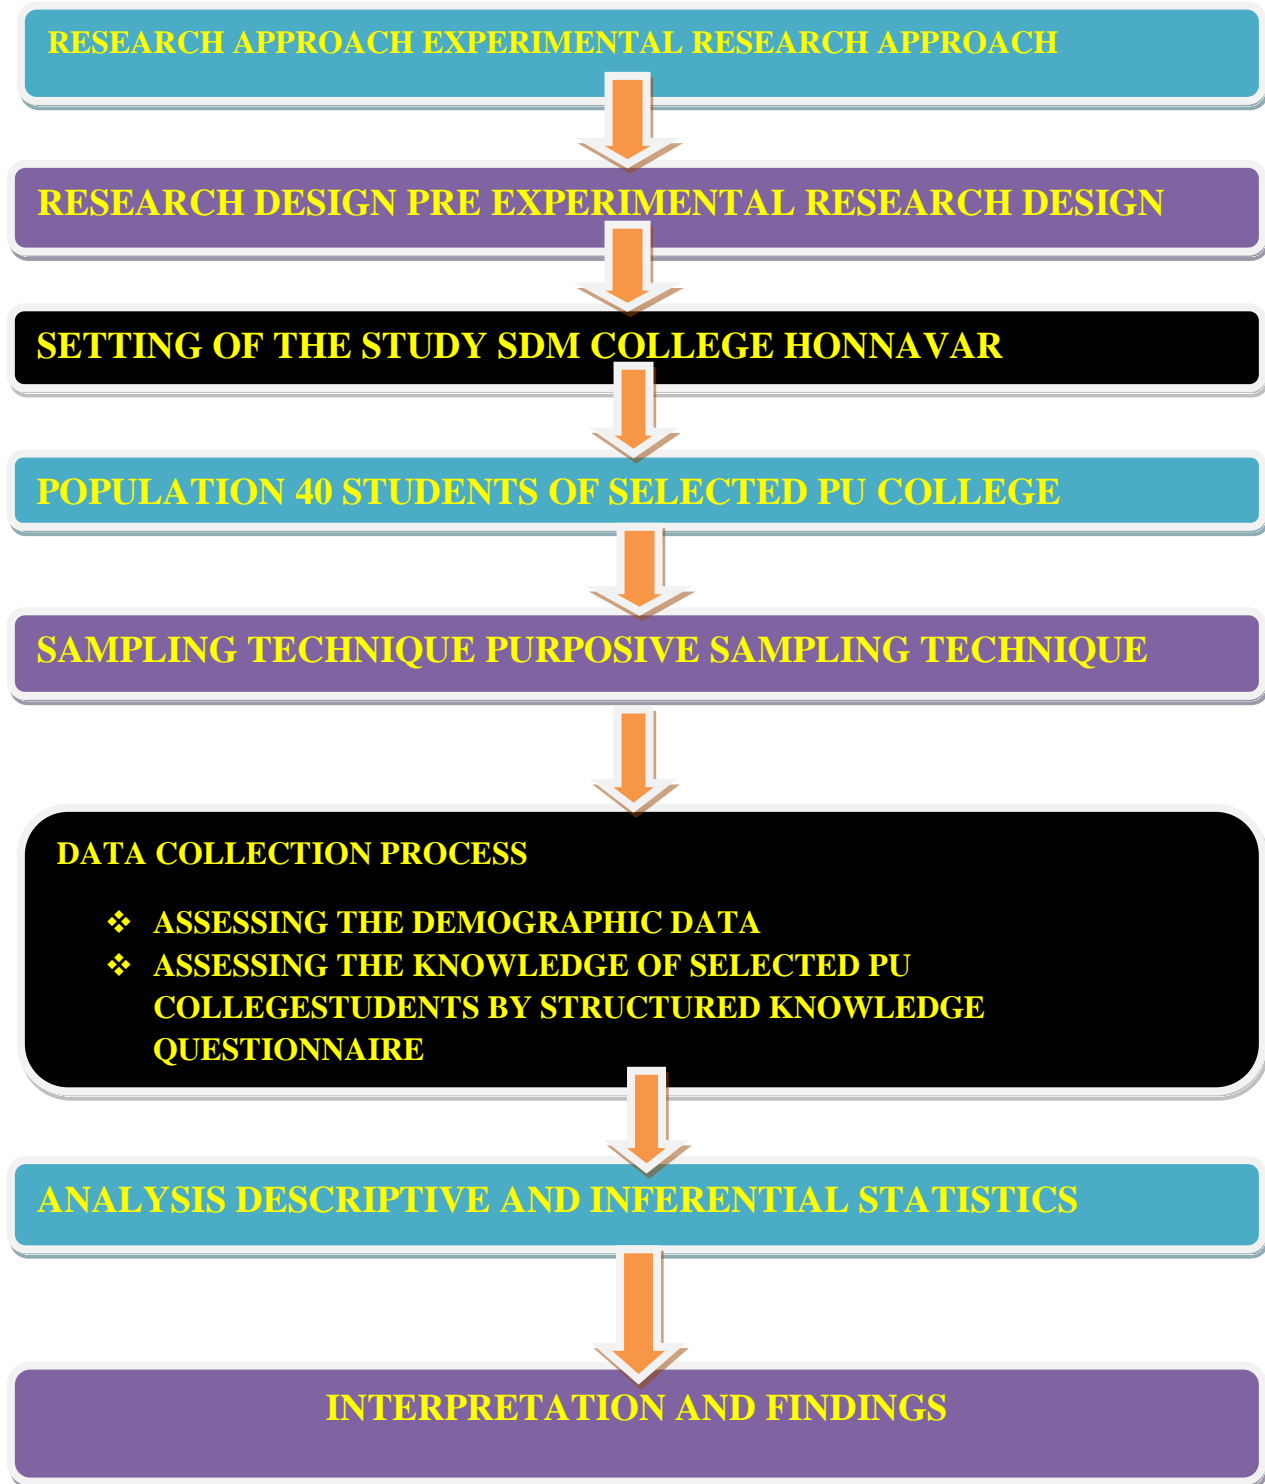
RESEARCH APPROACH EXPERIMENTAL RESEARCH APPROACH

RESEARCH DESIGN PRE EXPERIMENTAL RESEARCH DESIGN

SETTING OF THE STUDY SDM COLLEGE HONNAVAR

POPULATION 40 STUDENTS OF SELECTED PU COLLEGE

SAMPLING TECHNIQUE PURPOSIVE SAMPLING TECHNIQUE

DATA COLLECTION PROCESS

❖ ASSESSING THE DEMOGRAPHIC DATA
❖ ASSESSING THE KNOWLEDGE OF SELECTED PU COLLEGESTUDENTS BY STRUCTURED KNOWLEDGE QUESTIONNAIRE

ANALYSIS DESCRIPTIVE AND INFERENTIAL STATISTICS

INTERPRETATION AND FINDINGS